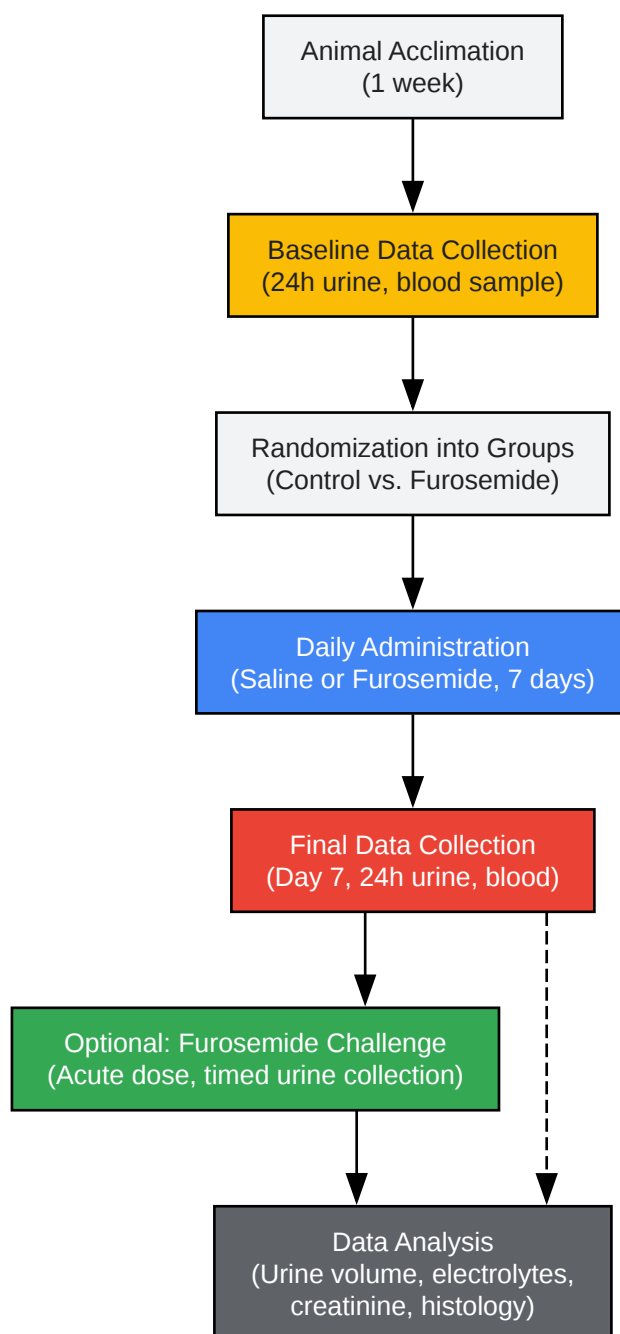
Animal Acclimation
(1 week)

Baseline Data Collection
(24h urine, blood sample)

Randomization into Groups
(Control vs. Furosemide)

Daily Administration
(Saline or Furosemide, 7 days)

Final Data Collection
(Day 7, 24h urine, blood)

Optional: Furosemide Challenge
(Acute dose, timed urine collection)

Data Analysis
(Urine volume, electrolytes, creatinine, histology)